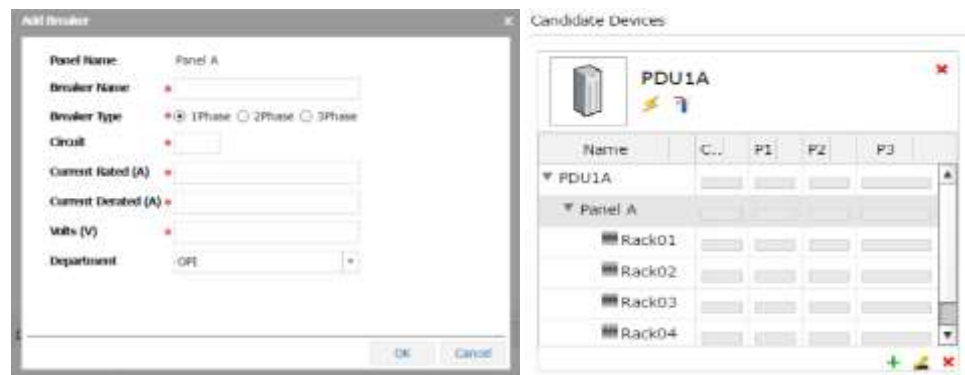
Add Breaker

Panel Name Panel A

Breaker Name *

Breaker Type * 1Phase 2Phase 3Phase

Circuit *

Current Rated (A) *

Current Derated (A) *

Volts (V) *

Department OPI

OK Cancel

Candidate Devices

PDU1A

| Name | C... | P1 | P2 | P3 |
|---|---|---|---|---|
| PDU1A | | | | |
| Panel A | | | | |
| Rack01 | | | | |
| Rack02 | | | | |
| Rack03 | | | | |
| Rack04 | | | | |